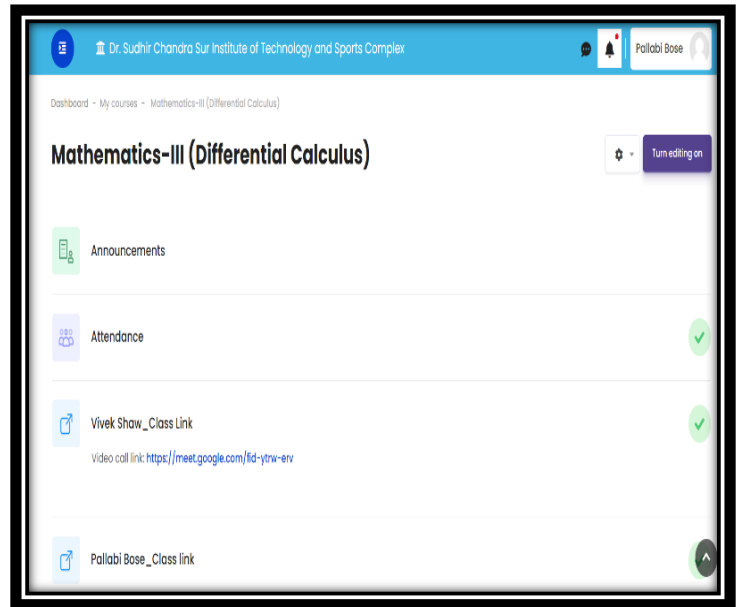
Dr. Sudhir Chandra Sur Institute of Technology and Sports Complex

Pallabi Bose

Dashboard - My courses - Mathematics-III (Differential Calculus)

Mathematics-III (Differential Calculus)

Turn editing on

Announcements

Attendance

Vivek Shaw_Class Link

Video call link: https://meet.google.com/fid-ytrw-erv

Pallabi Bose_Class link